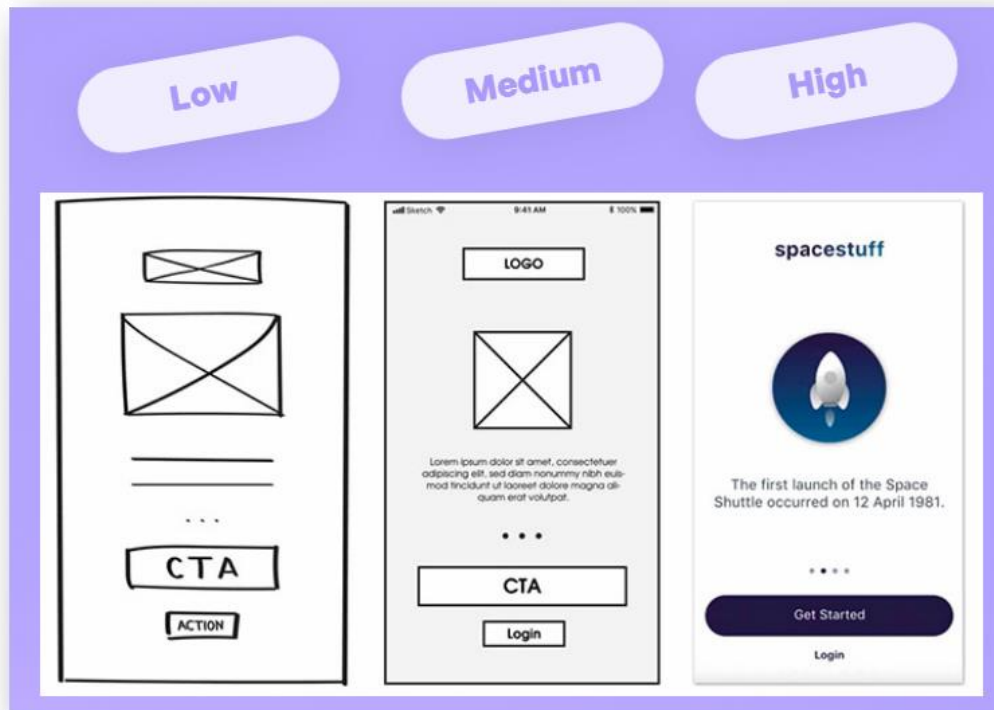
Low

Medium

High

CTA

ACTION

Sketch 9:41 AM 100%

LOGO

Lorem ipsum dolor sit amet, consectetuer adipiscing elit, sed diam nonummy nibh euismod tincidunt ut laoreet dolore magna aliquam erat volutpat.

CTA

Login

spacestuff

The first launch of the Space Shuttle occurred on 12 April 1981.

Get Started

Login